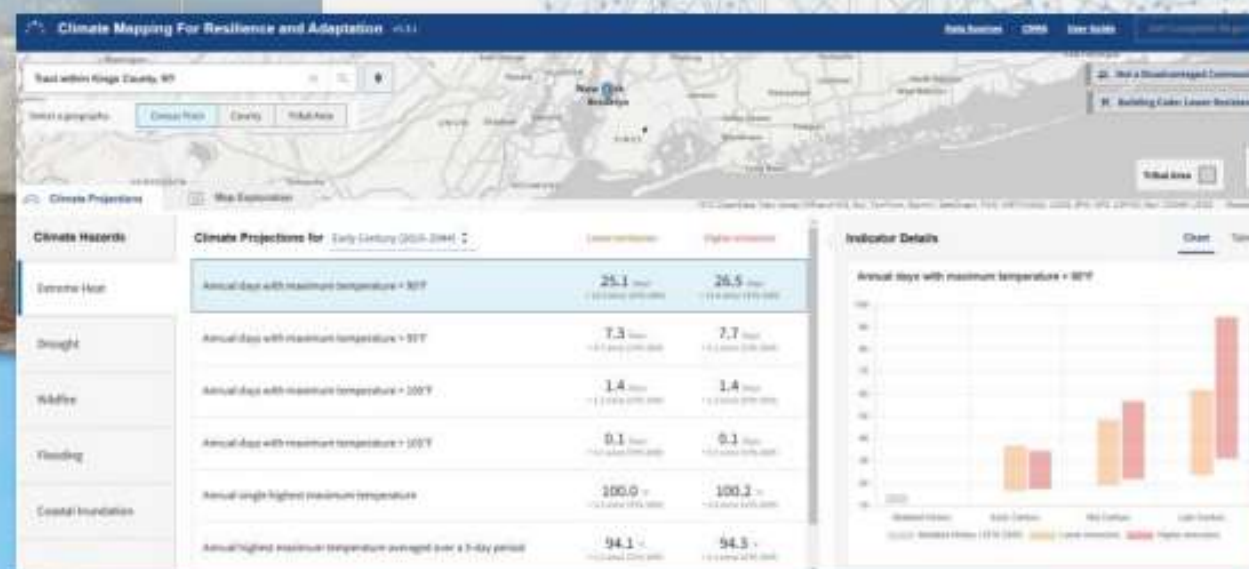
Climate Mapping For Resilience and Adaptation v1.3.1

Data Sources CMRA User Guide

Tract within Kings County, NY

Select a geography Census Tract County Tribal Area

New York Brooklyn

Not a Disadvantaged Community

Building Codes: Lower Resilience

Tribal Area

Climate Projections Map Exploration

Climate Hazards

Extreme Heat

Drought

Wildfire

Flooding

Coastal Inundation

Climate Projections for Early Century (2015-2044)

Lower emissions Higher emissions

| | Lower emissions | Higher emissions |
|---|---|---|
| Annual days with maximum temperature > 90°F | 25.1 days | 26.5 days |
| Annual days with maximum temperature > 95°F | 7.3 days | 7.7 days |
| Annual days with maximum temperature > 100°F | 1.4 days | 1.4 days |
| Annual days with maximum temperature > 105°F | 0.1 days | 0.1 days |
| Annual single highest maximum temperature | 100.0 °F | 100.2 °F |
| Annual highest maximum temperature averaged over a 5-day period | 94.1 °F | 94.5 °F |

Indicator Details

Chart

Annual days with maximum temperature > 90°F

Modeled History Early Century Mid Century Late Century

Modeled History (1976-2005) Lower emissions Higher emissions